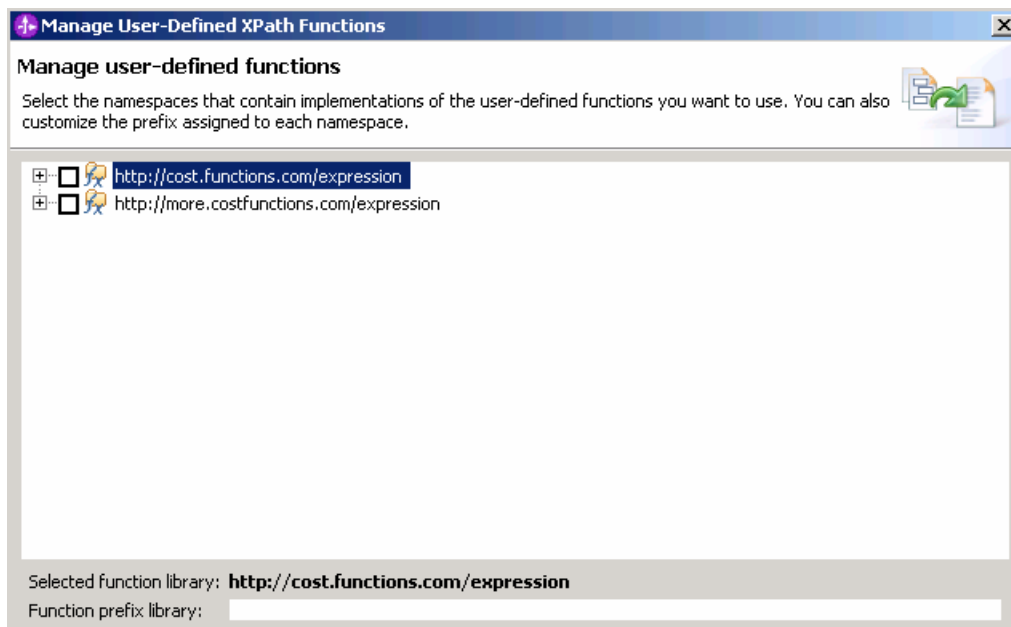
Manage User-Defined XPath Functions

Manage user-defined functions

Select the namespaces that contain implementations of the user-defined functions you want to use. You can also customize the prefix assigned to each namespace.

http://cost.functions.com/expression
http://more.costfunctions.com/expression

Selected function library: **http://cost.functions.com/expression**
Function prefix library: